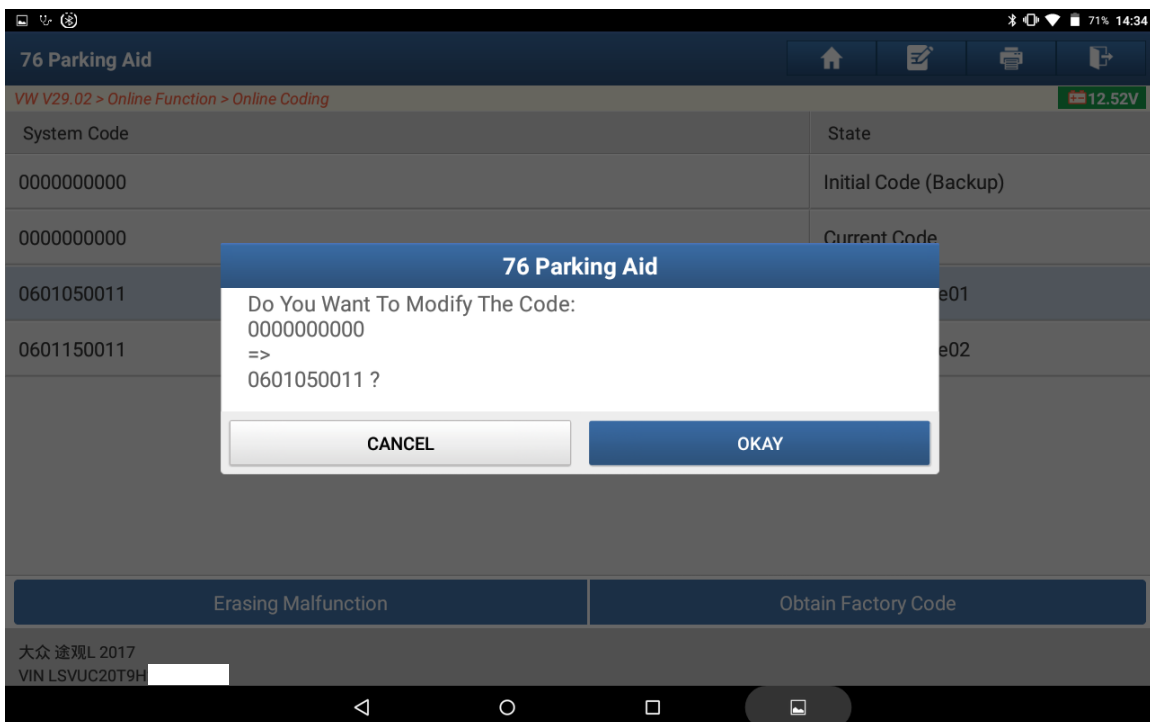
71% 14:34

76 Parking Aid

VW V29.02 > Online Function > Online Coding

12.52V

| System Code | State |
|---|---|
| 0000000000 | Initial Code (Backup) |
| 0000000000 | Current Code |
| 0601050011 | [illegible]e01 |
| 0601150011 | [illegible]e02 |

76 Parking Aid

Do You Want To Modify The Code:
0000000000
=>
0601050011 ?

CANCEL

OKAY

Erasing Malfunction

Obtain Factory Code

大众 途观L 2017
VIN LSVUC20T9H